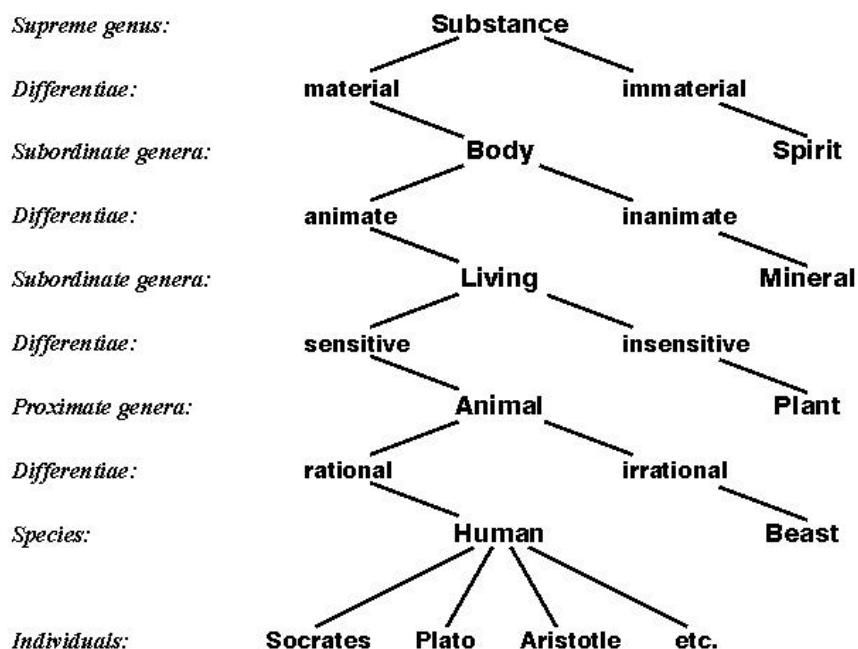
Supreme genus: Substance

Differentiae: material immaterial

Subordinate genera: Body Spirit

Differentiae: animate inanimate

Subordinate genera: Living Mineral

Differentiae: sensitive insensitive

Proximate genera: Animal Plant

Differentiae: rational irrational

Species: Human Beast

Individuals: Socrates Plato Aristotle etc.